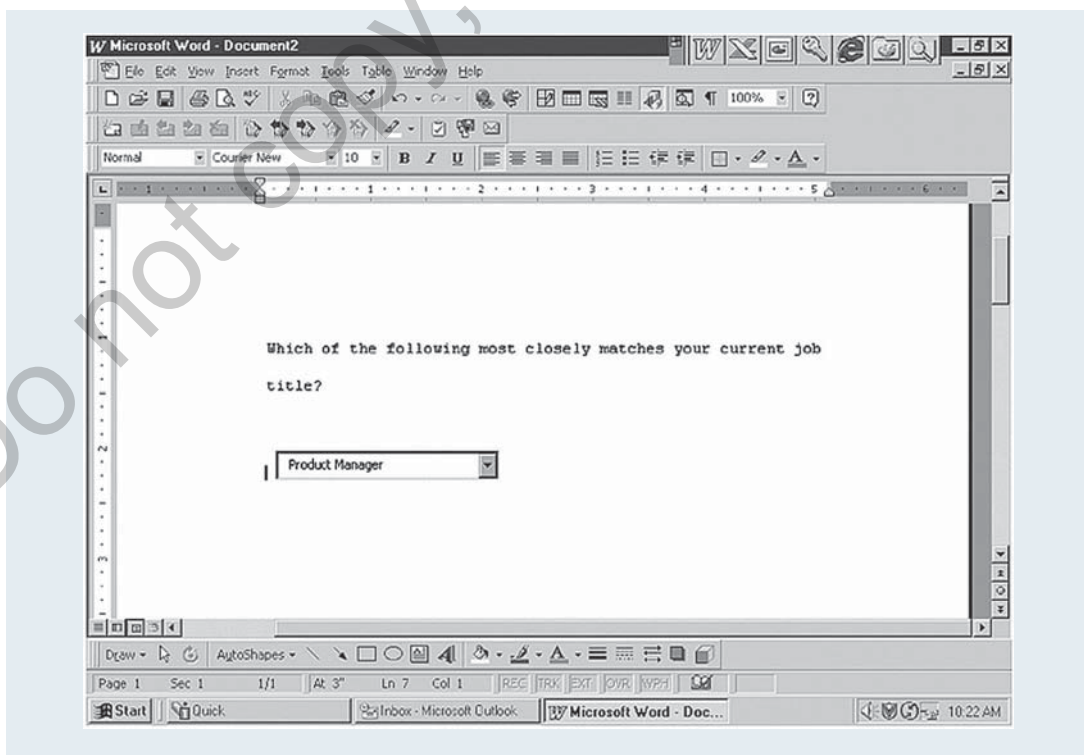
Do not copy,

Microsoft Word - Document2

File Edit View Insert Format Tools Table Window Help

100%

Normal Courier New 10 B I U

Which of the following most closely matches your current job title?

Product Manager

Draw AutoShapes

Page 1 Sec 1 1/1 At 3" Ln 7 Col 1 REC TRK EXT OVR WPH

Start Quick Inbox - Microsoft Outlook Microsoft Word - Doc... 10:22 AM